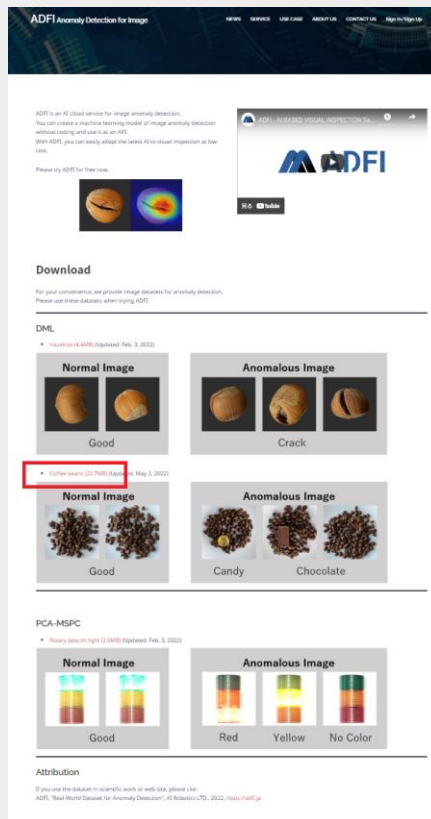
ADFI Anomaly Detection for Image

NEWS SERVICE USE CASE ABOUT US CONTACT US Sign In/Sign Up

ADFI is an AI cloud service for image anomaly detection.
You can create a machine learning model of image anomaly detection without coding and use it as an API.
With ADFI, you can easily adopt the latest AI to visual inspection at low cost.

Please try ADFI for free now.

ADFI - AI BASED VISUAL INSPECTION Sa...

ADFI

見る YouTube

Download

For your convenience, we provide image datasets for anomaly detection.
Please use these datasets when trying ADFI.

DML

• Hazelnut (4.4MB) (Updated: Feb. 3, 2022)

Normal Image

Good

Anomalous Image

Crack

• Coffee beans (22.7MB) (Updated: May 2, 2022)

Normal Image

Good

Anomalous Image

Candy

Chocolate

PCA-MSPC

• Rotary beacon light (2.9MB) (Updated: Feb. 3, 2022)

Normal Image

Good

Anomalous Image

Red

Yellow

No Color

Attribution

If you use the dataset in scientific work or web site, please cite:
ADFI, "Real-World Dataset for Anomaly Detection", AI Robotics LTD., 2022, https://adfi.jp